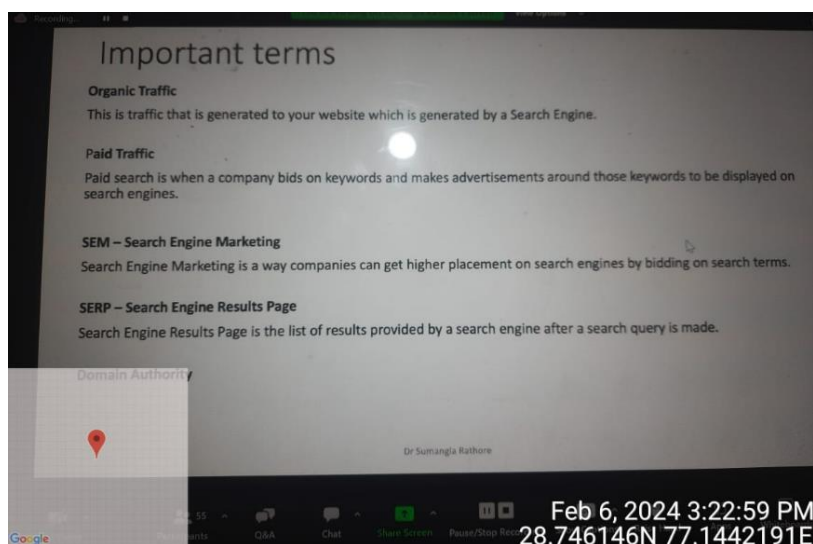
Recording...

Important terms

Organic Traffic

This is traffic that is generated to your website which is generated by a Search Engine.

Paid Traffic

Paid search is when a company bids on keywords and makes advertisements around those keywords to be displayed on search engines.

SEM – Search Engine Marketing

Search Engine Marketing is a way companies can get higher placement on search engines by bidding on search terms.

SERP – Search Engine Results Page

Search Engine Results Page is the list of results provided by a search engine after a search query is made.

Domain Authority

Dr Sumangla Rathore

55

Participants Q&A Chat Share Screen Pause/Stop Recording

Feb 6, 2024 3:22:59 PM
28.746146N 77.1442191E

Google